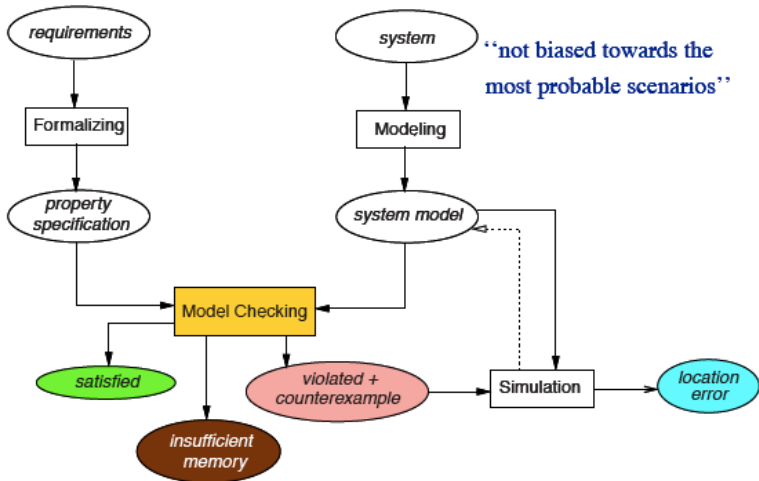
requirements

system

''not biased towards the most probable scenarios''

Formalizing

Modeling

property specification

system model

Model Checking

satisfied

violated + counterexample

Simulation

location error

insufficient memory